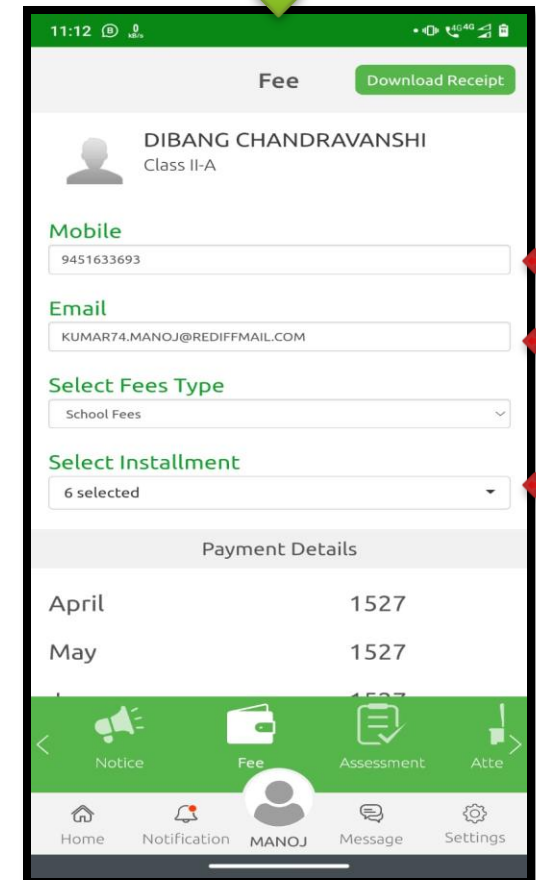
11:12 ⓑ 0 KB/s

Fee

Download Receipt

DIBANG CHANDRAVANSHI
Class II-A

Mobile
9451633693

Email
KUMAR74.MANOJ@REDIFFMAIL.COM

Select Fees Type
School Fees

Select Installment
6 selected

Payment Details

| April | 1527 |
|---|---|
| May | 1527 |

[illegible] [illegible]

Notice Fee Assessment Atte

Home Notification MANOJ Message Settings